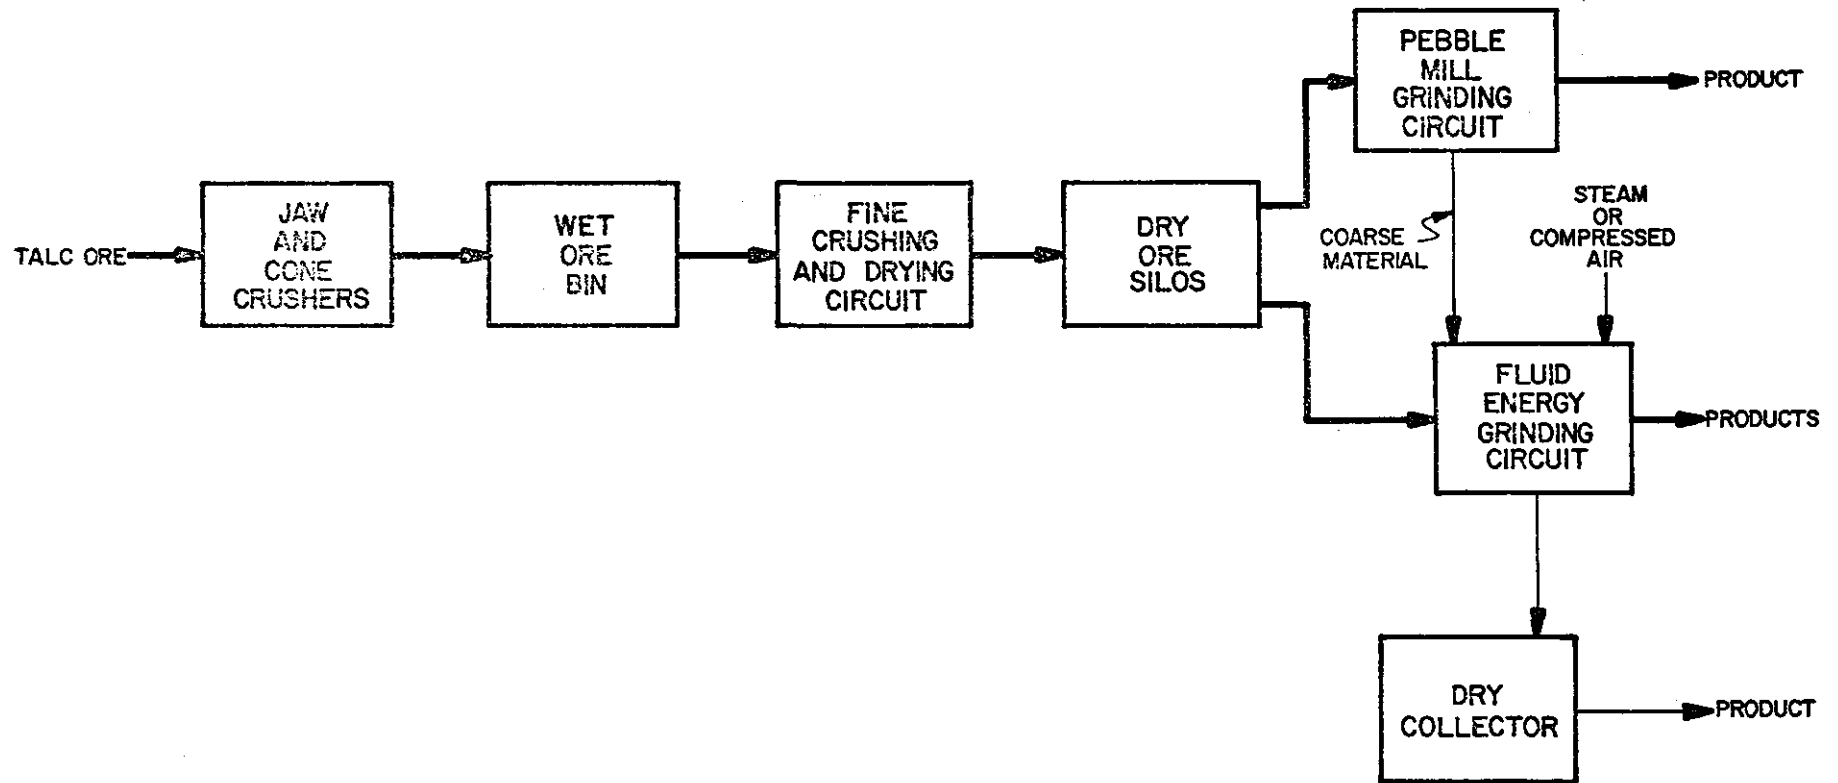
TALC ORE

JAW AND CONE CRUSHERS

WET ORE BIN

FINE CRUSHING AND DRYING CIRCUIT

DRY ORE SILOS

PEBBLE MILL GRINDING CIRCUIT

PRODUCT

COARSE MATERIAL

STEAM OR COMPRESSED AIR

FLUID ENERGY GRINDING CIRCUIT

PRODUCTS

DRY COLLECTOR

PRODUCT